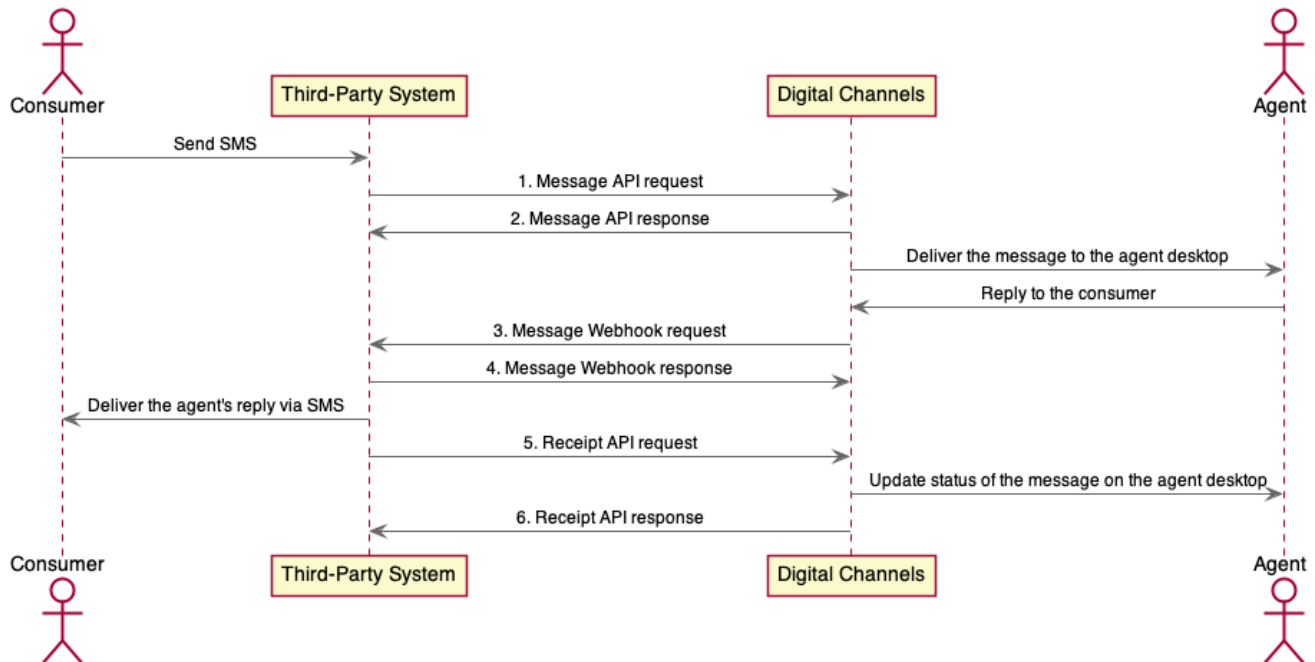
Consumer
Third-Party System
Digital Channels
Agent

Send SMS
1. Message API request
2. Message API response
Deliver the message to the agent desktop
Reply to the consumer
3. Message Webhook request
4. Message Webhook response
Deliver the agent's reply via SMS
5. Receipt API request
Update status of the message on the agent desktop
6. Receipt API response

Consumer
Third-Party System
Digital Channels
Agent